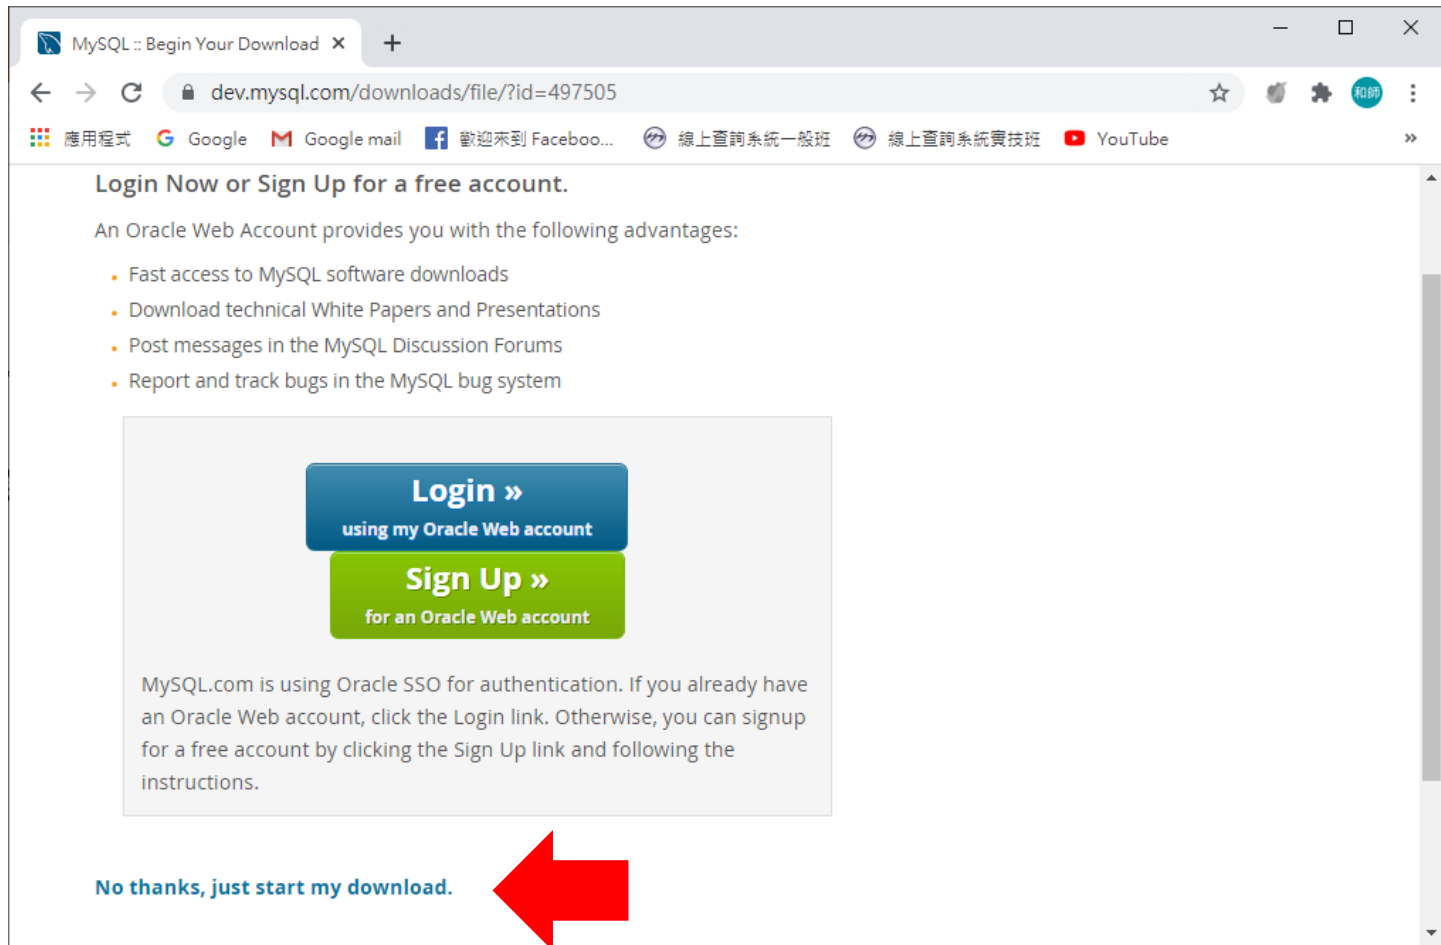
MySQL :: Begin Your Download ×

dev.mysql.com/downloads/file/?id=497505

應用程式 Google Google mail 歡迎來到 Faceboo... 線上查詢系統一般班 線上查詢系統實技班 YouTube »

和師

Login Now or Sign Up for a free account.

An Oracle Web Account provides you with the following advantages:

- Fast access to MySQL software downloads
- Download technical White Papers and Presentations
- Post messages in the MySQL Discussion Forums
- Report and track bugs in the MySQL bug system

Login »
using my Oracle Web account

Sign Up »
for an Oracle Web account

MySQL.com is using Oracle SSO for authentication. If you already have an Oracle Web account, click the Login link. Otherwise, you can signup for a free account by clicking the Sign Up link and following the instructions.

No thanks, just start my download.